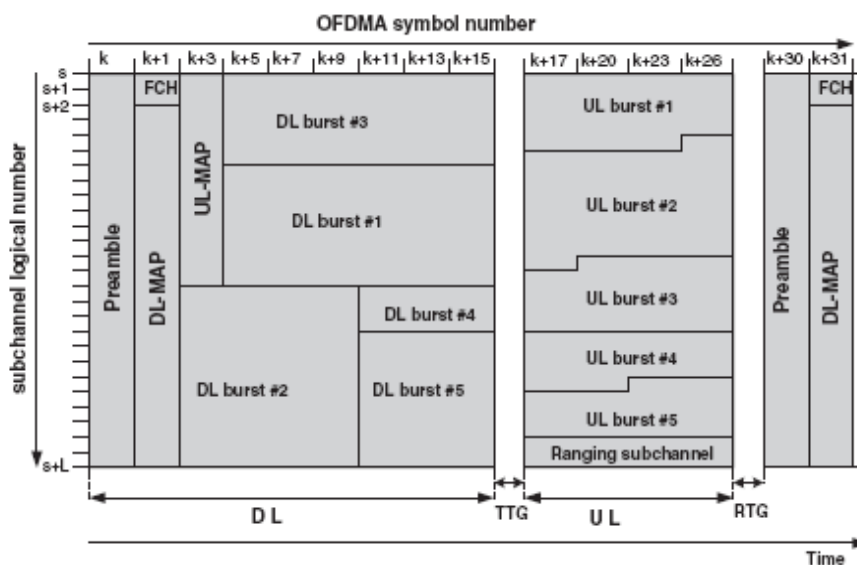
OFDMA symbol number

k
k+1
k+3
k+5
k+7
k+9
k+11
k+13
k+15
k+17
k+20
k+23
k+26
k+30
k+31

s
s+1
s+2
s+L

subchannel logical number

Preamble
FCH
DL-MAP
UL-MAP
DL burst #3
DL burst #1
DL burst #4
DL burst #2
DL burst #5

UL burst #1
UL burst #2
UL burst #3
UL burst #4
UL burst #5
Ranging subchannel

Preamble
FCH
DL-MAP

DL
TTG
UL
RTG

Time